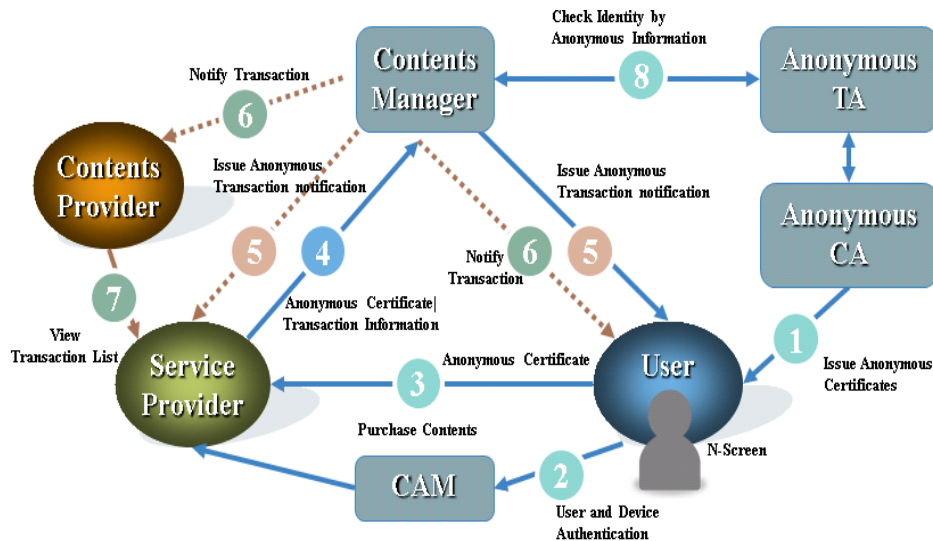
Check Identity by Anonymous Information

8

Contents Manager

Anonymous TA

Notify Transaction

6

Contents Provider

Issue Anonymous Transaction notification

Issue Anonymous Transaction notification

Anonymous CA

5

4

Notify Transaction

6

5

7

Anonymous Certificate| Transaction Information

View Transaction List

Service Provider

Anonymous Certificate

3

User

1

Issue Anonymous Certificates

Purchase Contents

N-Screen

CAM

2

User and Device Authentication